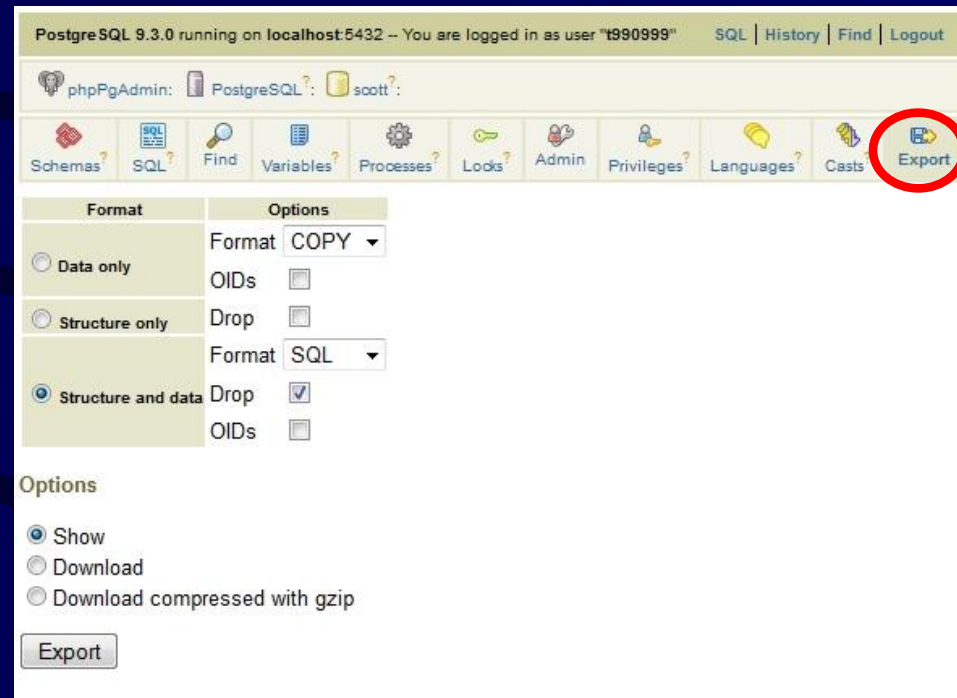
PostgreSQL 9.3.0 running on localhost:5432 -- You are logged in as user "t990999"

SQL | History | Find | Logout

phpPgAdmin: PostgreSQL?: scott?:

Schemas? SQL? Find Variables? Processes? Locks? Admin Privileges? Languages? Casts? Export

| Format | Options |
|---|---|
| Data only | Format COPY |
| | OIDs |
| Structure only | Drop |
| Structure and data | Format SQL |
| | Drop |
| | OIDs |

Options

Show
Download
Download compressed with gzip

Export